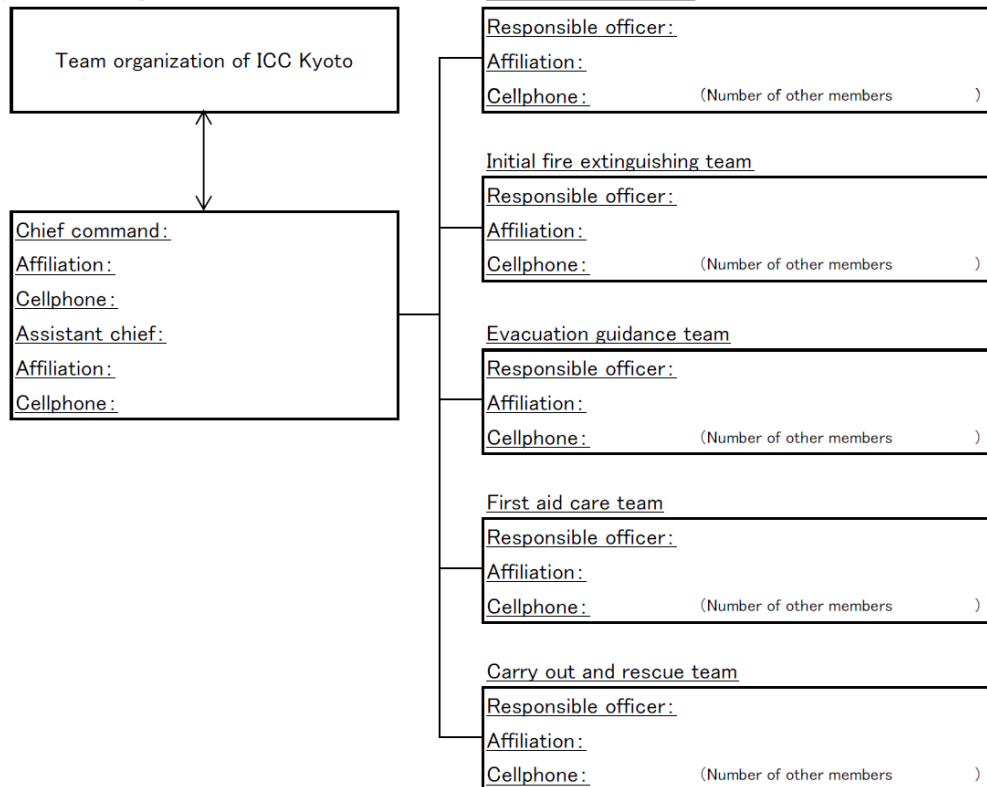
Team organization of ICC Kyoto

Chief command:
Affiliation:
Cellphone:
Assistant chief:
Affiliation:
Cellphone:

Responsible officer:
Affiliation:
Cellphone: (Number of other members )

Initial fire extinguishing team
Responsible officer:
Affiliation:
Cellphone: (Number of other members )

Evacuation guidance team
Responsible officer:
Affiliation:
Cellphone: (Number of other members )

First aid care team
Responsible officer:
Affiliation:
Cellphone: (Number of other members )

Carry out and rescue team
Responsible officer:
Affiliation:
Cellphone: (Number of other members )